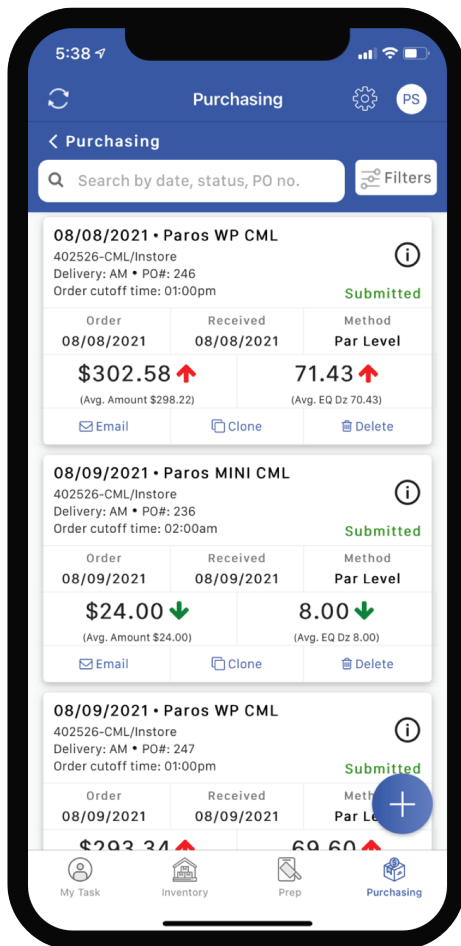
5:38

Purchasing

PS

< Purchasing

Search by date, status, PO no.

Filters

08/08/2021 • Paros WP CML
402526-CML/Instore
Delivery: AM • PO#: 246
Order cutoff time: 01:00pm

Submitted

| Order | Received | Method |
|---|---|---|
| 08/08/2021 | 08/08/2021 | Par Level |

$302.58
(Avg. Amount $298.22)

71.43
(Avg. EQ Dz 70.43)

Email Clone Delete

08/09/2021 • Paros MINI CML
402526-CML/Instore
Delivery: AM • PO#: 236
Order cutoff time: 02:00am

Submitted

| Order | Received | Method |
|---|---|---|
| 08/09/2021 | 08/09/2021 | Par Level |

$24.00
(Avg. Amount $24.00)

8.00
(Avg. EQ Dz 8.00)

Email Clone Delete

08/09/2021 • Paros WP CML
402526-CML/Instore
Delivery: AM • PO#: 247
Order cutoff time: 01:00pm

Submitted

| Order | Received | Meth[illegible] |
|---|---|---|
| 08/09/2021 | 08/09/2021 | Par Le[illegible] |

$293.34

69.60

My Task Inventory Prep Purchasing